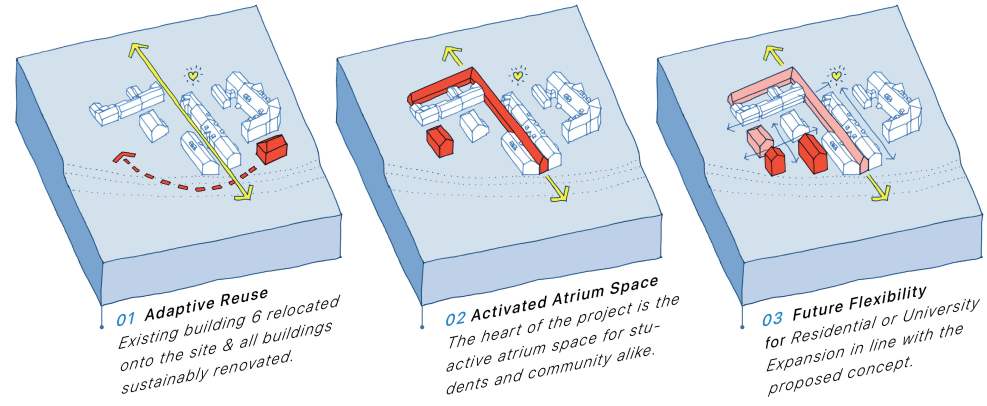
01 Adaptive Reuse
Existing building 6 relocated onto the site & all buildings sustainably renovated.

02 Activated Atrium Space
The heart of the project is the active atrium space for students and community alike.

03 Future Flexibility
for Residential or University Expansion in line with the proposed concept.